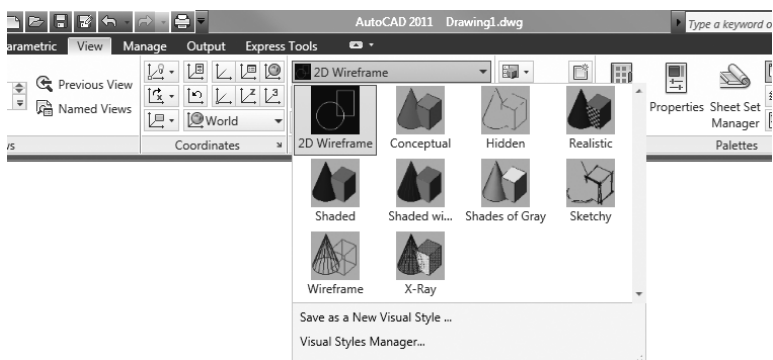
AutoCAD 2011 Drawing1.dwg

Type a keyword o

arametric View Manage Output Express Tools

Previous View

Named Views

World

2D Wireframe

Properties Sheet Set Manager

vs

Coordinates

Palettes

2D Wireframe Conceptual Hidden Realistic

Shaded Shaded wi... Shades of Gray Sketchy

Wireframe X-Ray

Save as a New Visual Style ...

Visual Styles Manager...